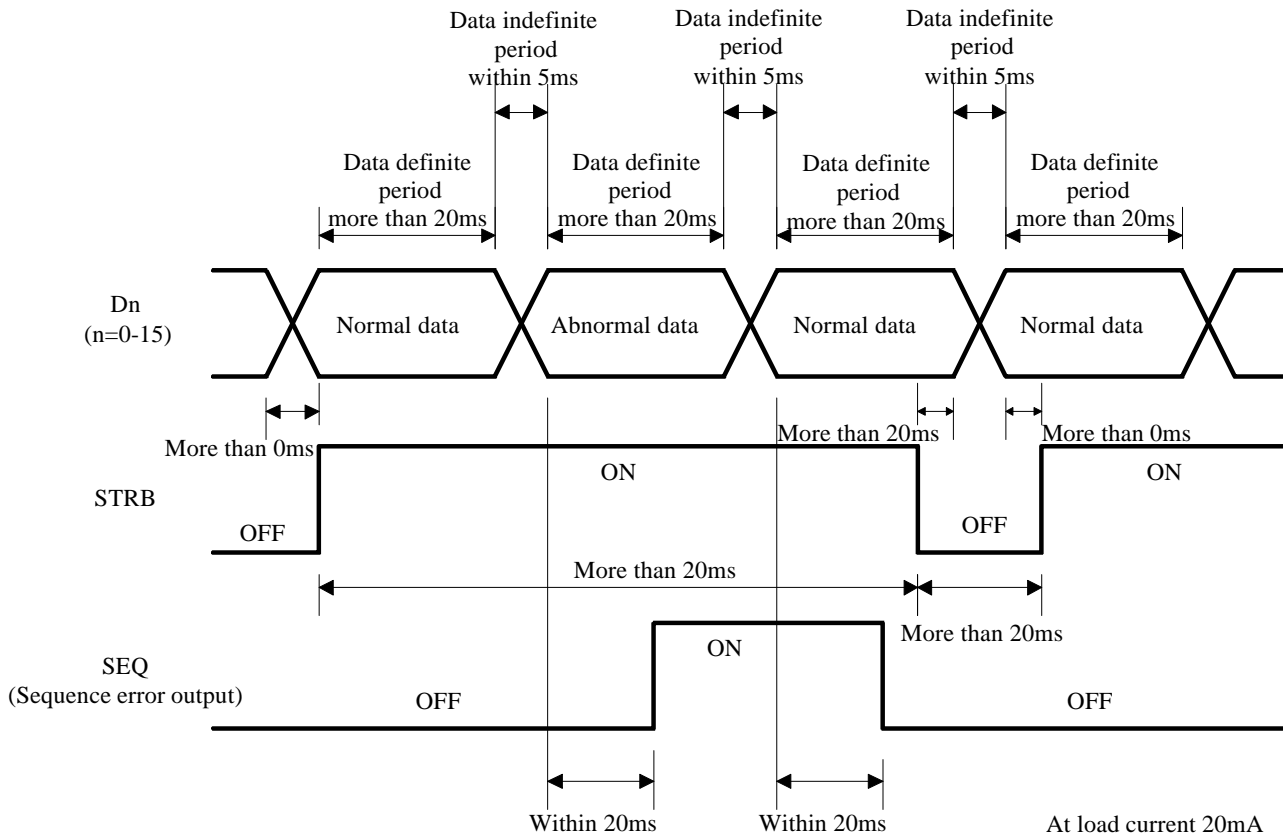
Data indefinite period within 5ms

Data indefinite period within 5ms

Data indefinite period within 5ms

Data definite period more than 20ms

Data definite period more than 20ms

Data definite period more than 20ms

Data definite period more than 20ms

Dn
(n=0-15)

Normal data

Abnormal data

Normal data

Normal data

More than 0ms

More than 20ms

More than 0ms

ON

ON

STRB

OFF

OFF

More than 20ms

More than 20ms

ON

SEQ
(Sequence error output)

OFF

OFF

Within 20ms

Within 20ms

At load current 20mA